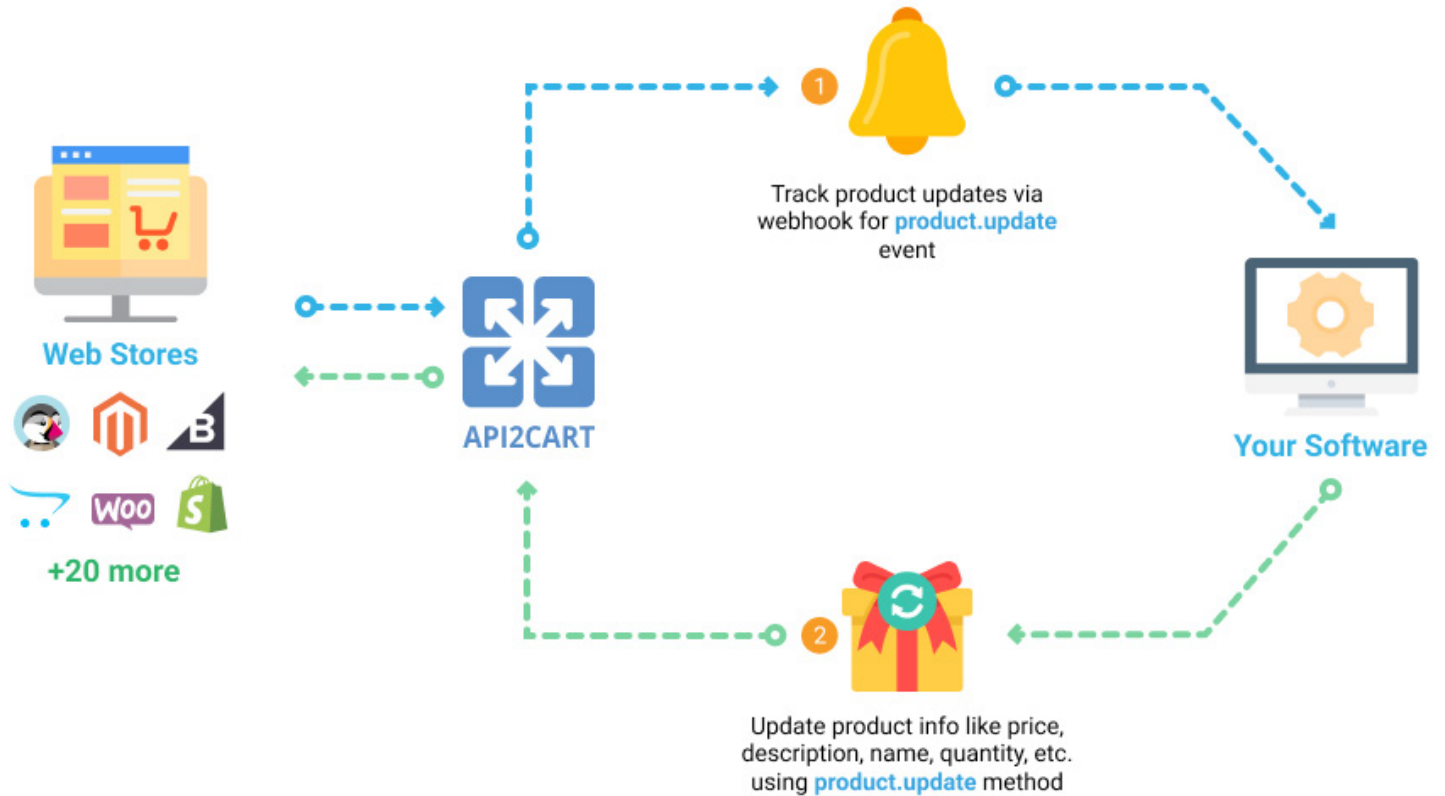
1

Track product updates via webhook for product.update event

Web Stores

B

WOO

+20 more

API2CART

Your Software

2

Update product info like price, description, name, quantity, etc. using product.update method